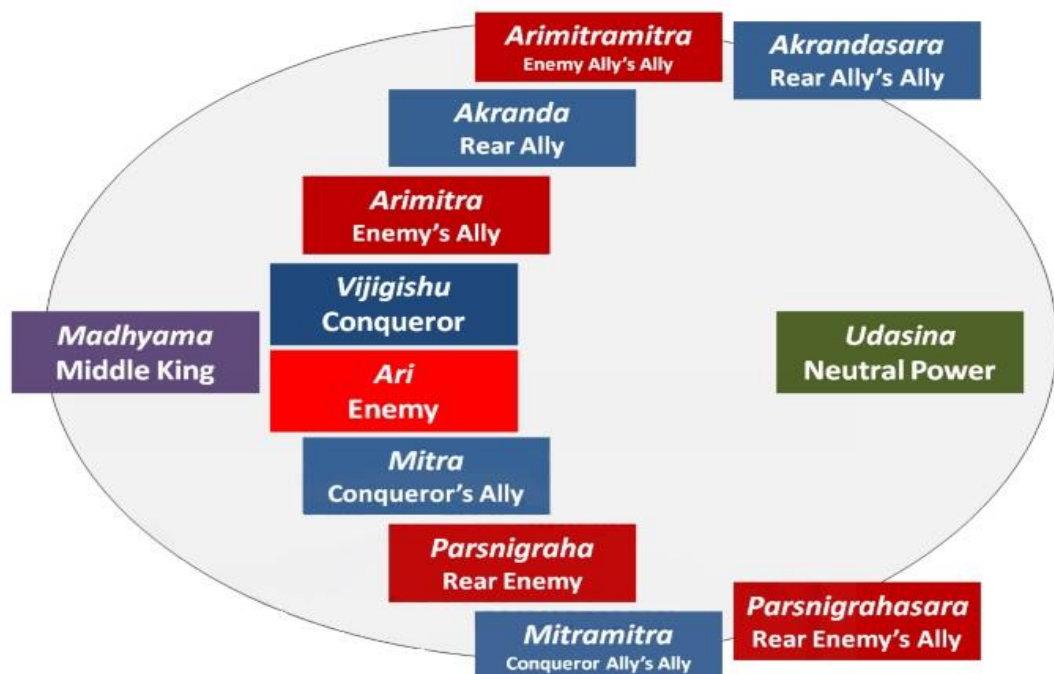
Arimitramitra
Enemy Ally's Ally

Akrandasara
Rear Ally's Ally

Akranda
Rear Ally

Arimitra
Enemy's Ally

Vijigishu
Conqueror

Madhyama
Middle King

Ari
Enemy

Udasina
Neutral Power

Mitra
Conqueror's Ally

Parsnigraha
Rear Enemy

Parsnigrahasara
Rear Enemy's Ally

Mitramitra
Conqueror Ally's Ally